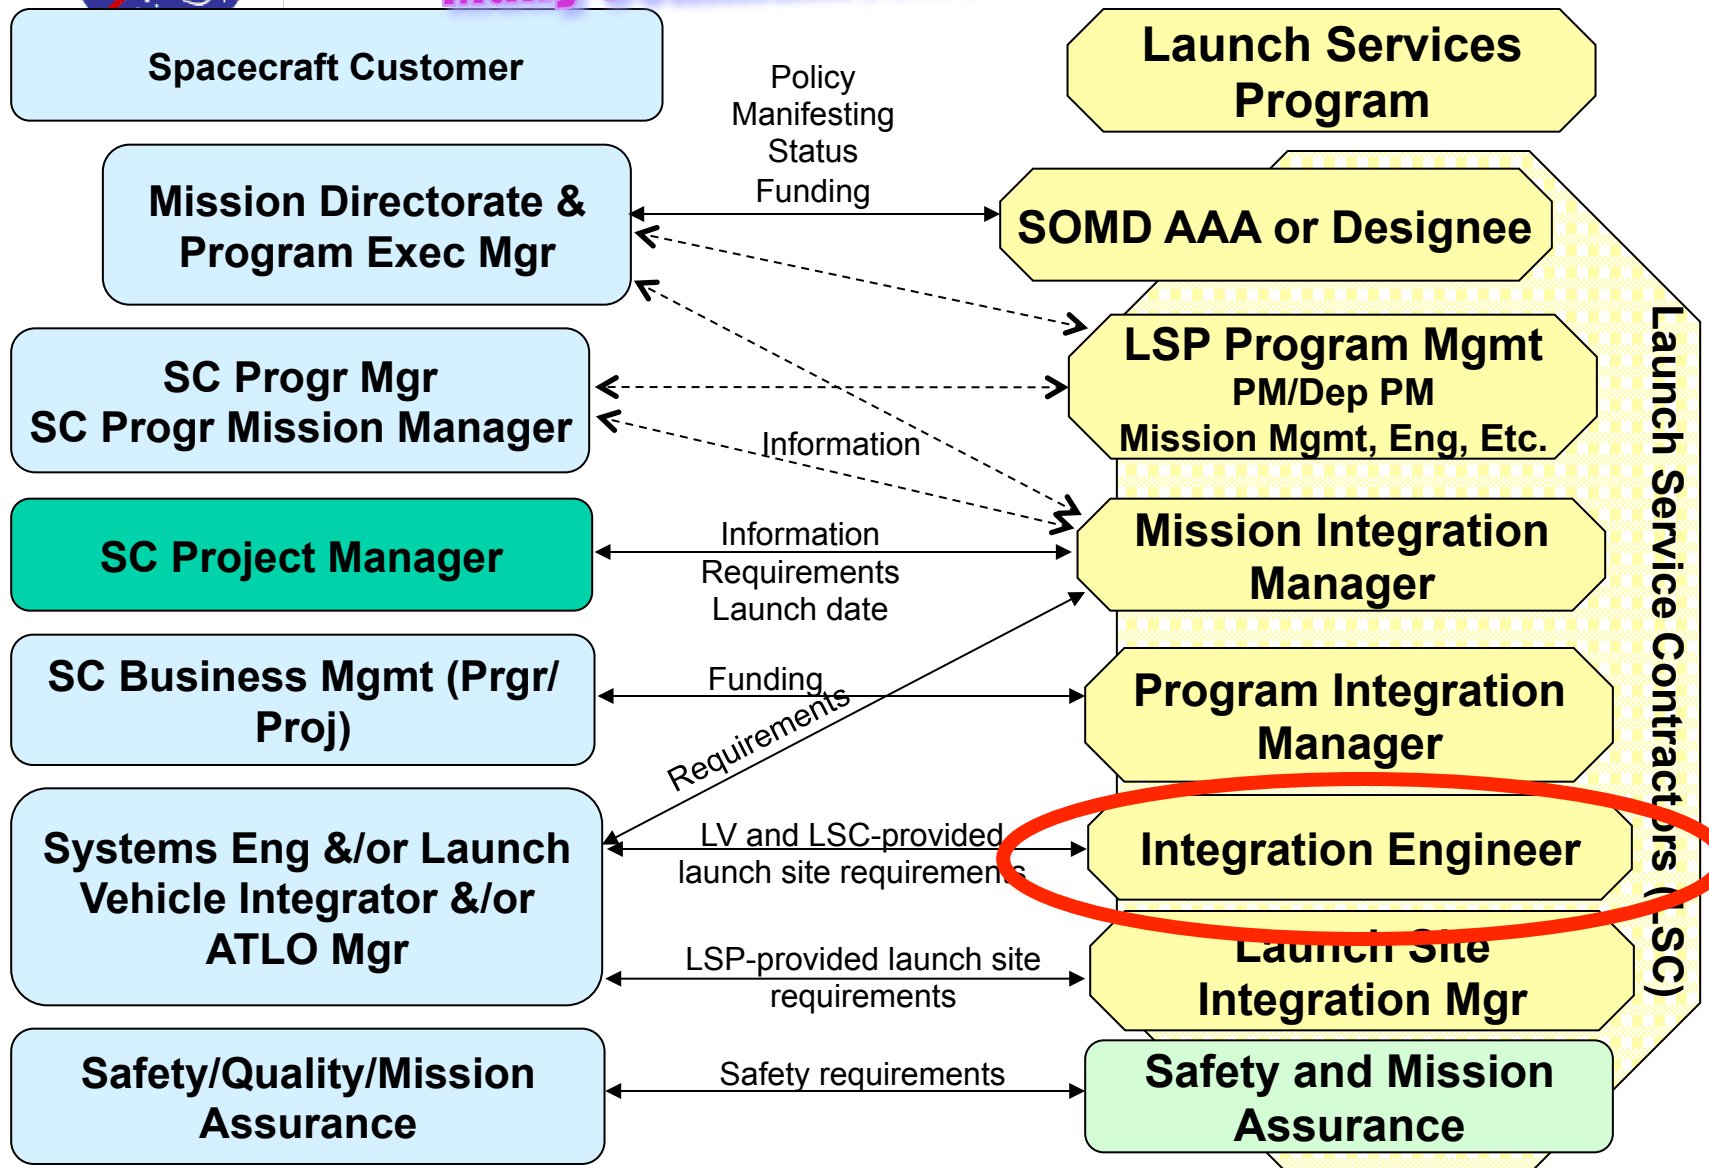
Spacecraft Customer

Launch Services Program

Policy
Manifesting
Status
Funding

Mission Directorate & Program Exec Mgr

SOMD AAA or Designee

LSP Program Mgmt
PM/Dep PM
Mission Mgmt, Eng, Etc.

SC Progr Mgr
SC Progr Mission Manager

Information

SC Project Manager

Information
Requirements
Launch date

Mission Integration Manager

SC Business Mgmt (Prgr/ Proj)

Funding

Requirements

Program Integration Manager

Systems Eng &/or Launch Vehicle Integrator &/or ATLO Mgr

LV and LSC-provided launch site requirements

Integration Engineer

Launch Site Integration Mgr

LSP-provided launch site requirements

Safety/Quality/Mission Assurance

Safety requirements

Safety and Mission Assurance

Launch Service Contractors (LSC)